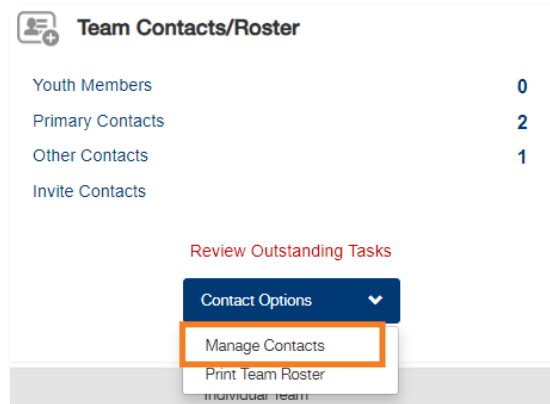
Team Contacts/Roster

| | |
|---|---|
| Youth Members | 0 |
| Primary Contacts | 2 |
| Other Contacts | 1 |
| Invite Contacts | |

Review Outstanding Tasks

Contact Options

Manage Contacts

Print Team Roster

Individual Team